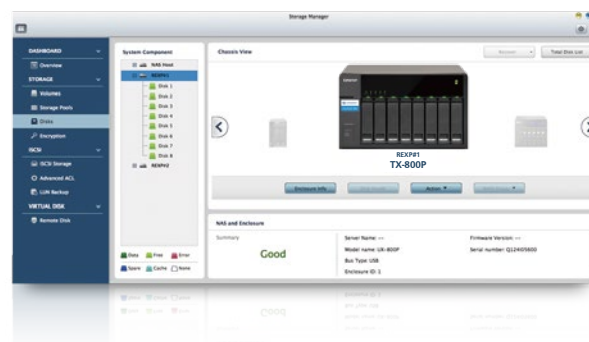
Storage Manager

DASHBOARD
Overview
STORAGE
Volumes
Storage Pools
Disks
Encryption
iSCSI
iSCSI Storage
Advanced ACL
LUN Backup
VIRTUAL DISK
Remote Disk

System Component
NAS Host
REXP#1
Disk 1
Disk 2
Disk 3
Disk 4
Disk 5
Disk 6
Disk 7
Disk 8
REXP#2

Data Free Error
Spare Cache None

Chassis View
Recover
Total Disk List

REXP#1
TX-800P

Enclosure Info
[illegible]
Action
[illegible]

NAS and Enclosure
Summary
Good
Server Name: --
Model name: UX-800P
Bus Type: USB
Enclosure ID: 1
Firmware Version: --
Serial number: Q124X5600